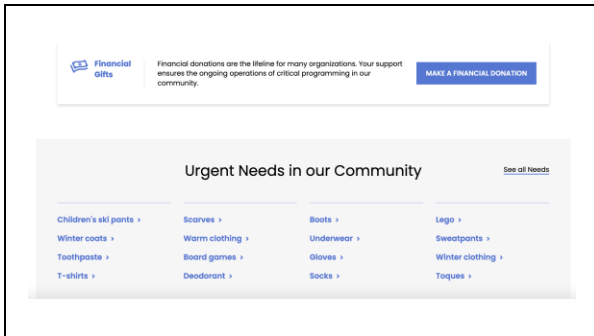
Financial Gifts

Financial donations are the lifeline for many organizations. Your support ensures the ongoing operations of critical programming in our community.

MAKE A FINANCIAL DONATION

Urgent Needs in our Community

See all Needs

Children's ski pants ›
Winter coats ›
Toothpaste ›
T-shirts ›

Scarves ›
Warm clothing ›
Board games ›
Deodorant ›

Boots ›
Underwear ›
Gloves ›
Socks ›

Lego ›
Sweatpants ›
Winter clothing ›
Toques ›